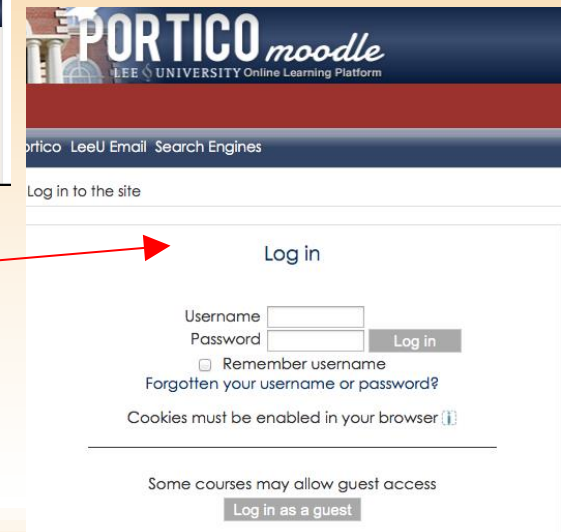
PORTICO moodle
LEE UNIVERSITY Online Learning Platform

ortico LeeU Email Search Engines

Log in to the site

Log in

Username
Password
Log in
Remember username
Forgotten your username or password?

Cookies must be enabled in your browser

Some courses may allow guest access
Log in as a guest